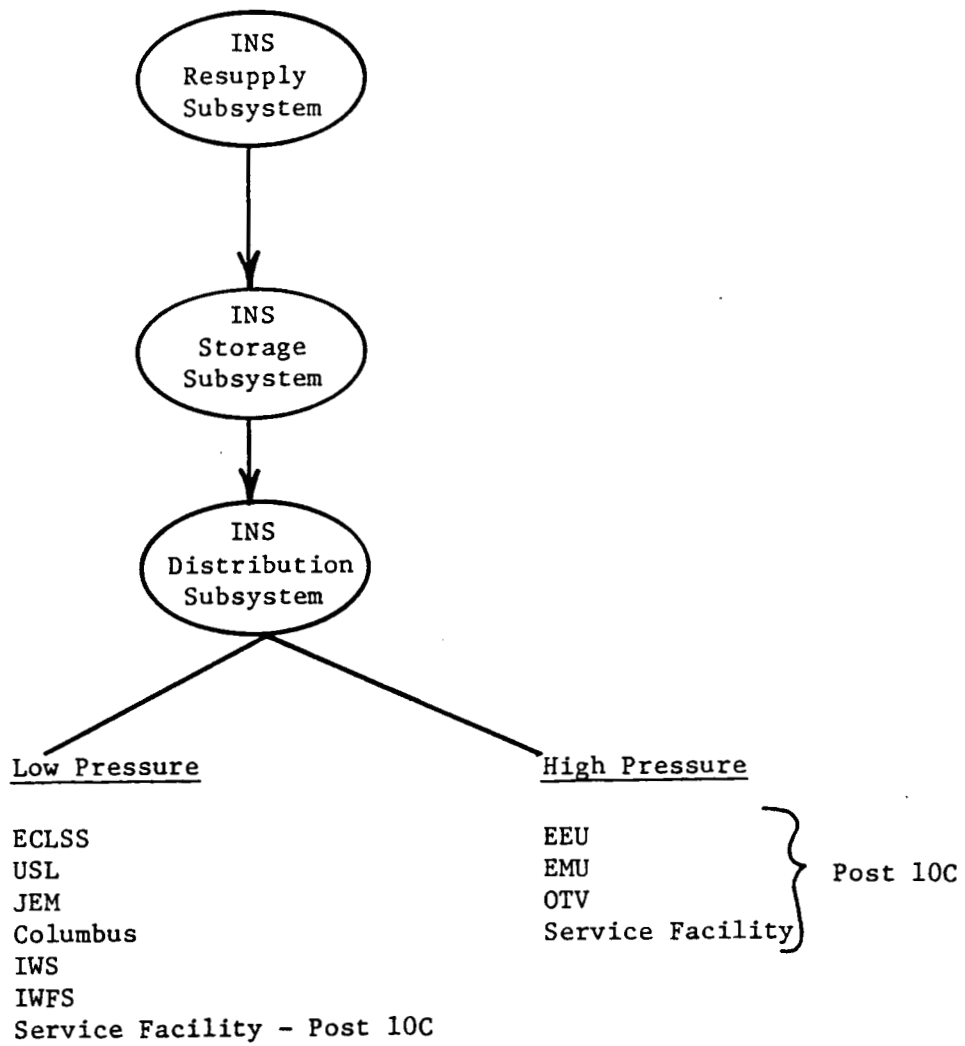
INS Resupply Subsystem

INS Storage Subsystem

INS Distribution Subsystem

Low Pressure

ECLSS
USL
JEM
Columbus
IWS
IWFS
Service Facility - Post 10C

High Pressure

EEU
EMU
OTV
Service Facility

Post 10C